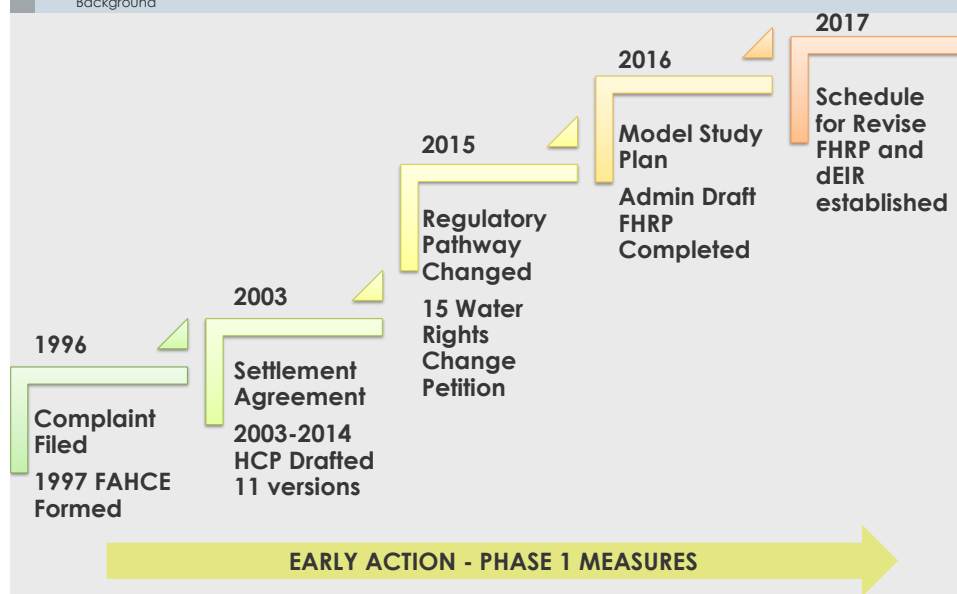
Background

1996

Complaint Filed

1997 FAHCE Formed

2003

Settlement Agreement

2003-2014 HCP Drafted 11 versions

2015

Regulatory Pathway Changed

15 Water Rights Change Petition

2016

Model Study Plan

Admin Draft FHRP Completed

2017

Schedule for Revise FHRP and dEIR established

EARLY ACTION - PHASE 1 MEASURES